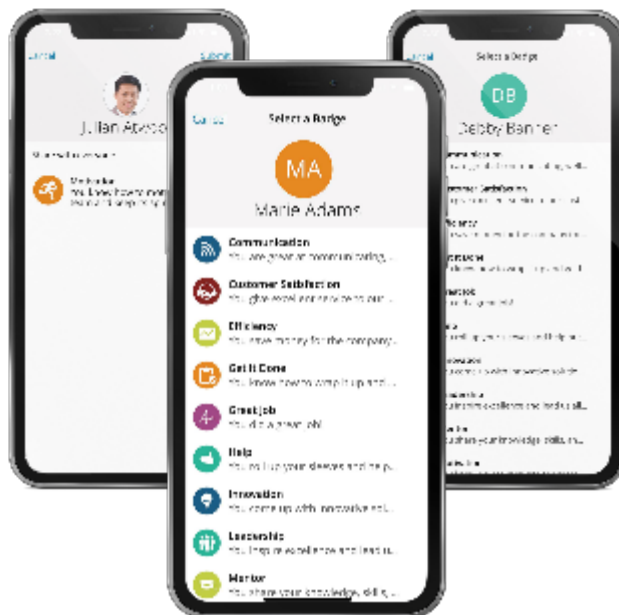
Cancel
Submit
Julian Atwoo
Motivator
You know how to move...
Cancel
Select a Badge
MA
Marie Adams
Communication
You are great at communicating, ...
Customer Satisfaction
You give excellent service to our ...
Efficiency
You save money for the company...
Get It Done
You know how to wrap it up and ...
Great Job
You did a great job!
Help
You're like your sleeves and ...
Innovation
You come up with innovative sol...
Leadership
You inspire excellence and lead ...
Mentor
You share your knowledge, skills, ...
Cancel
Select a Badge
DB
Debby Banner
Communication
Customer Satisfaction
Efficiency
Get It Done
Great Job
Help
Innovation
Leadership
Mentor
Motivator
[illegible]